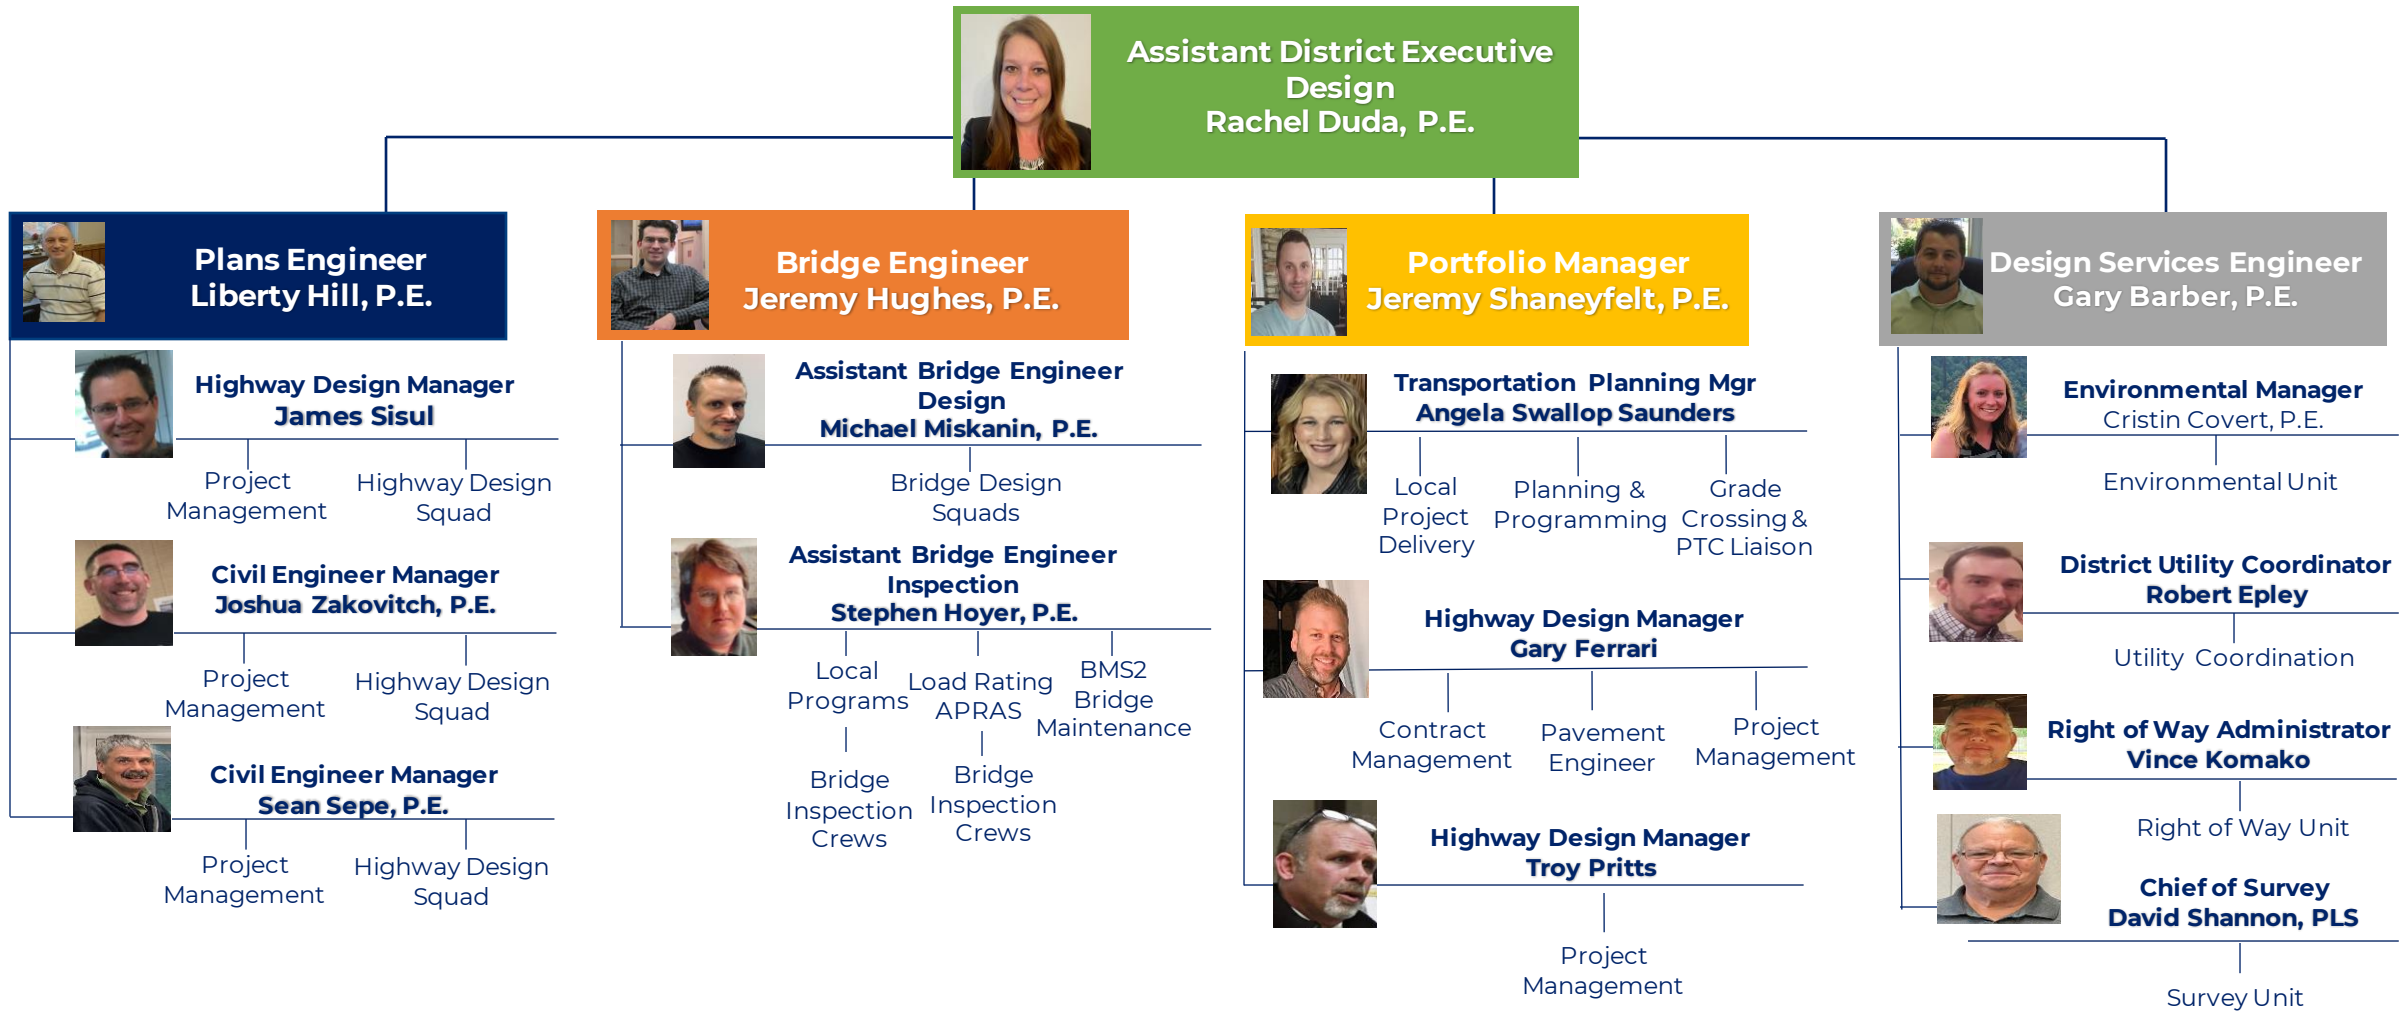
Assistant District Executive Design
Rachel Duda, P.E.

Plans Engineer
Liberty Hill, P.E.

Highway Design Manager
James Sisul

Project Management

Highway Design Squad

Civil Engineer Manager
Joshua Zakovitch, P.E.

Project Management

Highway Design Squad

Civil Engineer Manager
Sean Sepe, P.E.

Project Management

Highway Design Squad

Bridge Engineer
Jeremy Hughes, P.E.

Assistant Bridge Engineer Design
Michael Miskanin, P.E.

Bridge Design Squads

Assistant Bridge Engineer Inspection
Stephen Hoyer, P.E.

Local Programs

Load Rating APRAS

BMS2 Bridge Maintenance

Bridge Inspection Crews

Bridge Inspection Crews

Portfolio Manager
Jeremy Shaneyfelt, P.E.

Transportation Planning Mgr
Angela Swallop Saunders

Local Project Delivery

Planning & Programming

Grade Crossing & PTC Liaison

Highway Design Manager
Gary Ferrari

Contract Management

Pavement Engineer

Project Management

Highway Design Manager
Troy Pritts

Project Management

Design Services Engineer
Gary Barber, P.E.

Environmental Manager
Cristin Covert, P.E.

Environmental Unit

District Utility Coordinator
Robert Epley

Utility Coordination

Right of Way Administrator
Vince Komako

Right of Way Unit

Chief of Survey
David Shannon, PLS

Survey Unit